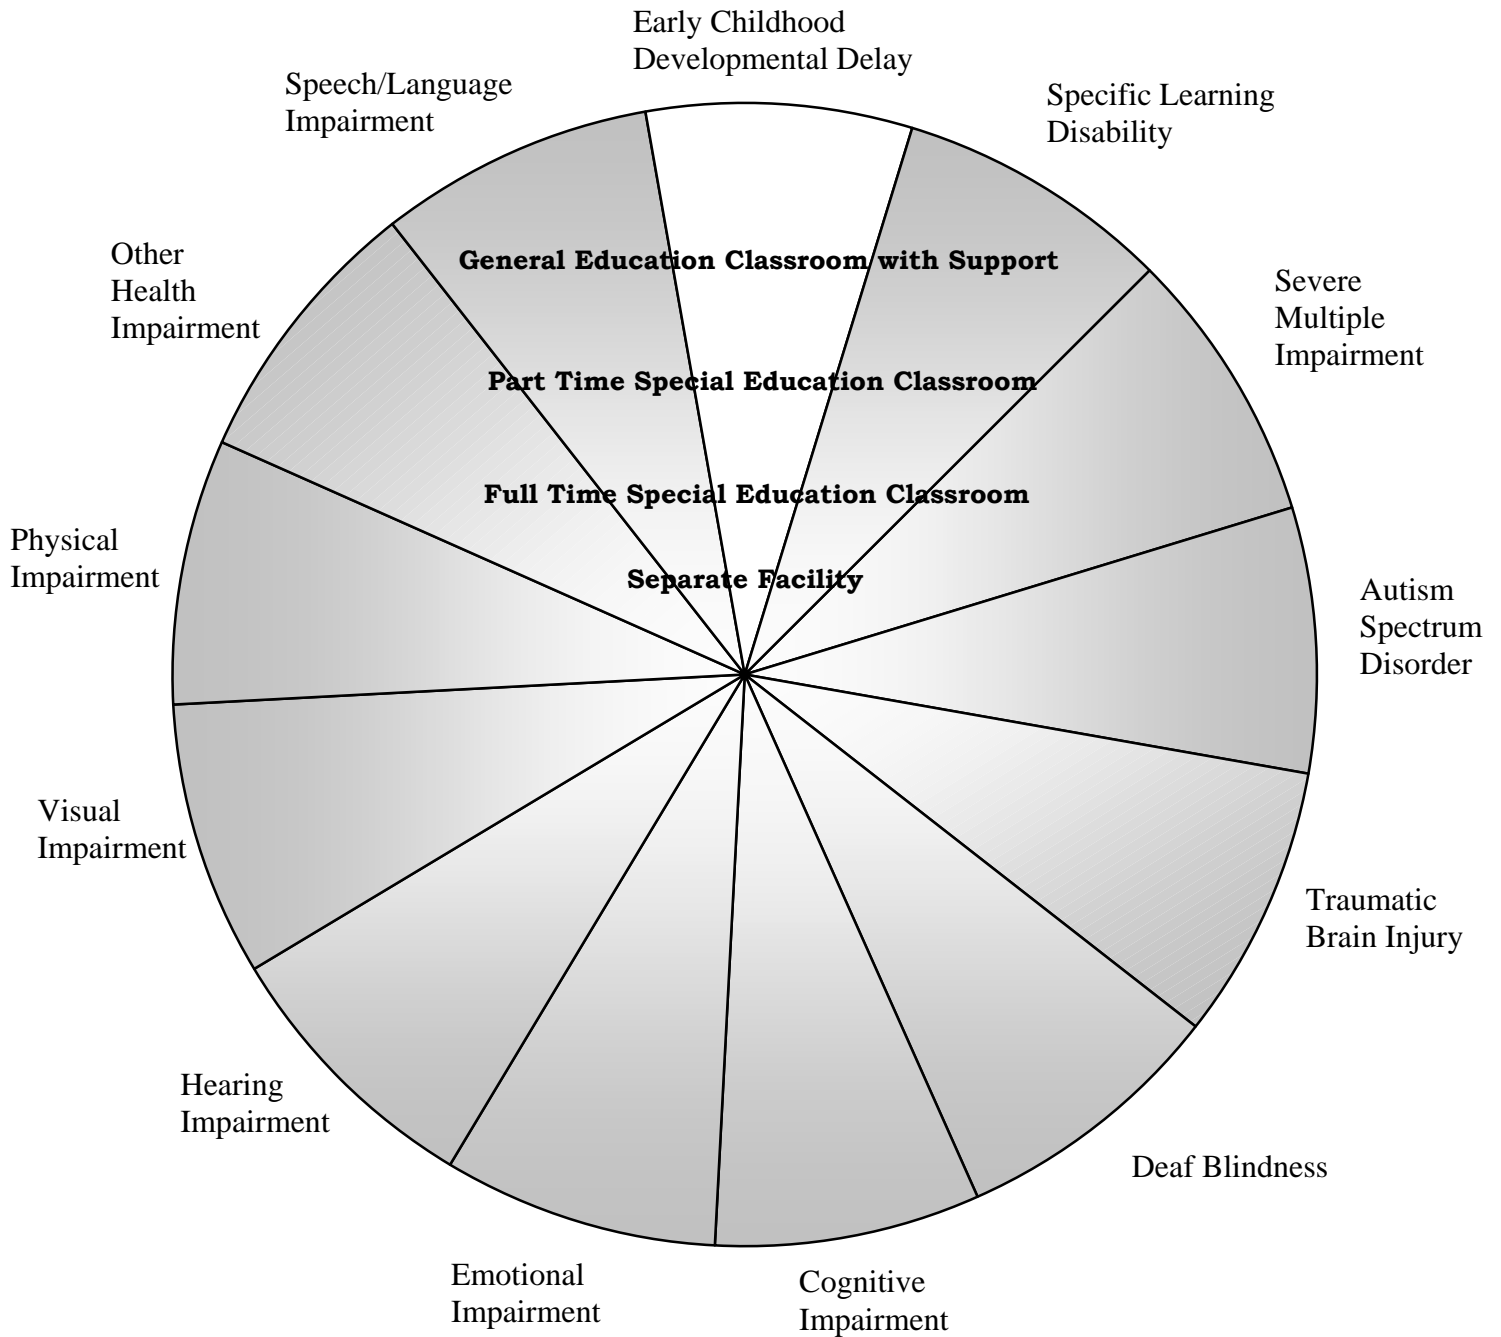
Early Childhood Developmental Delay

Specific Learning Disability

Severe Multiple Impairment

Autism Spectrum Disorder

Traumatic Brain Injury

Deaf Blindness

Cognitive Impairment

Emotional Impairment

Hearing Impairment

Visual Impairment

Physical Impairment

Other Health Impairment

Speech/Language Impairment

General Education Classroom with Support

Part Time Special Education Classroom

Full Time Special Education Classroom

Separate Facility